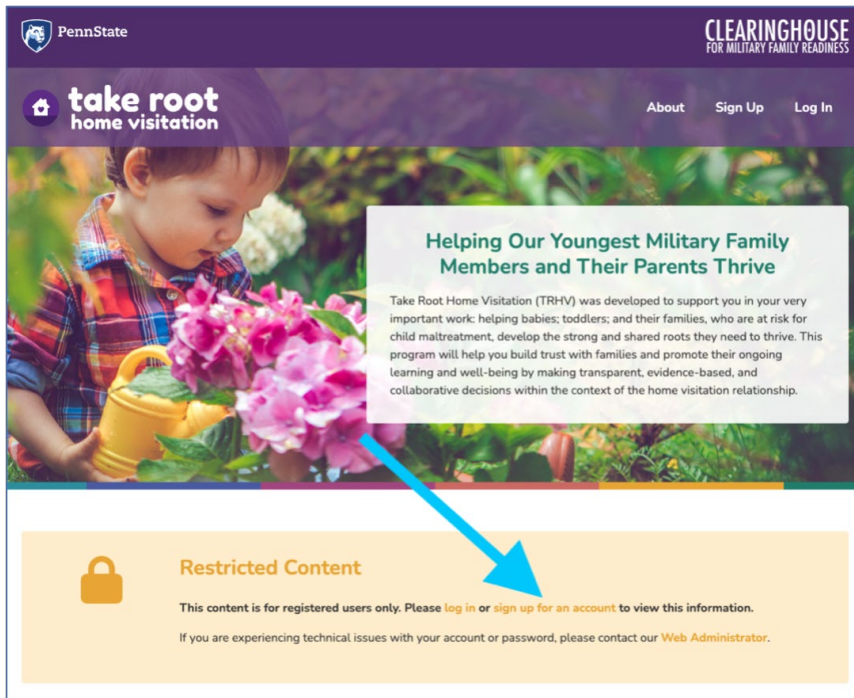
PennState

CLEARINGHOUSE
FOR MILITARY FAMILY READINESS

take root
home visitation

About Sign Up Log In

Helping Our Youngest Military Family Members and Their Parents Thrive

Take Root Home Visitation (TRHV) was developed to support you in your very important work: helping babies; toddlers; and their families, who are at risk for child maltreatment, develop the strong and shared roots they need to thrive. This program will help you build trust with families and promote their ongoing learning and well-being by making transparent, evidence-based, and collaborative decisions within the context of the home visitation relationship.

Restricted Content

This content is for registered users only. Please log in or sign up for an account to view this information.

If you are experiencing technical issues with your account or password, please contact our Web Administrator.